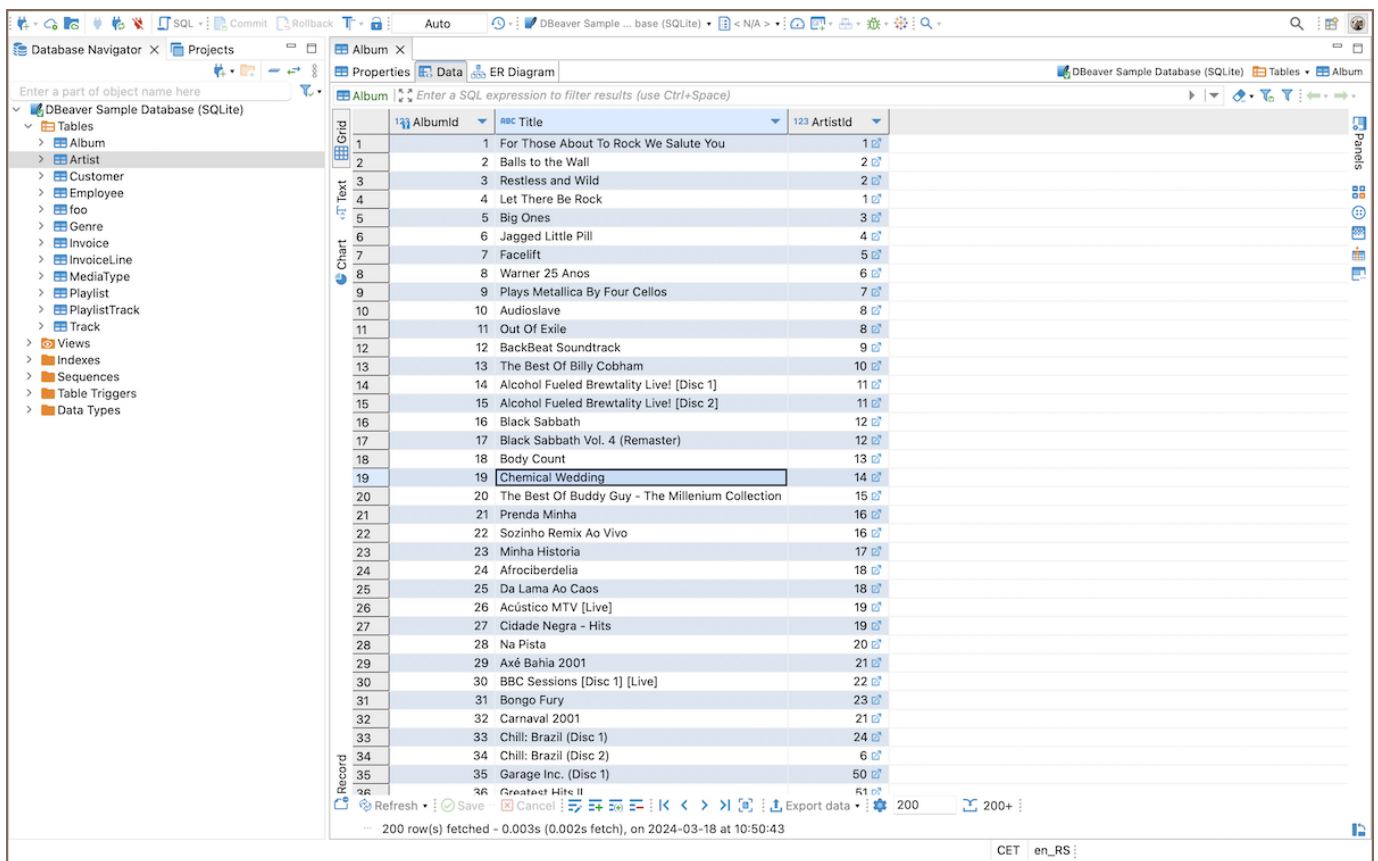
SQL Commit Rollback Auto DBeaver Sample ... base (SQLite) < N/A >

Database Navigator × Projects

Enter a part of object name here

DBeaver Sample Database (SQLite)
Tables
Album
Artist
Customer
Employee
foo
Genre
Invoice
InvoiceLine
MediaType
Playlist
PlaylistTrack
Track
Views
Indexes
Sequences
Table Triggers
Data Types

Album ×

Properties Data ER Diagram

DBeaver Sample Database (SQLite) Tables Album

Album Enter a SQL expression to filter results (use Ctrl+Space)

Grid Text Chart Record

| | AlbumId | Title | ArtistId |
|---|---|---|---|
| 1 | 1 | For Those About To Rock We Salute You | 1 |
| 2 | 2 | Balls to the Wall | 2 |
| 3 | 3 | Restless and Wild | 2 |
| 4 | 4 | Let There Be Rock | 1 |
| 5 | 5 | Big Ones | 3 |
| 6 | 6 | Jagged Little Pill | 4 |
| 7 | 7 | Facelift | 5 |
| 8 | 8 | Warner 25 Anos | 6 |
| 9 | 9 | Plays Metallica By Four Cellos | 7 |
| 10 | 10 | Audioslave | 8 |
| 11 | 11 | Out Of Exile | 8 |
| 12 | 12 | BackBeat Soundtrack | 9 |
| 13 | 13 | The Best Of Billy Cobham | 10 |
| 14 | 14 | Alcohol Fueled Brewtality Live! [Disc 1] | 11 |
| 15 | 15 | Alcohol Fueled Brewtality Live! [Disc 2] | 11 |
| 16 | 16 | Black Sabbath | 12 |
| 17 | 17 | Black Sabbath Vol. 4 (Remaster) | 12 |
| 18 | 18 | Body Count | 13 |
| 19 | 19 | Chemical Wedding | 14 |
| 20 | 20 | The Best Of Buddy Guy - The Millenium Collection | 15 |
| 21 | 21 | Prenda Minha | 16 |
| 22 | 22 | Sozinho Remix Ao Vivo | 16 |
| 23 | 23 | Minha Historia | 17 |
| 24 | 24 | Afrociberdelia | 18 |
| 25 | 25 | Da Lama Ao Caos | 18 |
| 26 | 26 | Acústico MTV [Live] | 19 |
| 27 | 27 | Cidade Negra - Hits | 19 |
| 28 | 28 | Na Pista | 20 |
| 29 | 29 | Axé Bahia 2001 | 21 |
| 30 | 30 | BBC Sessions [Disc 1] [Live] | 22 |
| 31 | 31 | Bongo Fury | 23 |
| 32 | 32 | Carnaval 2001 | 21 |
| 33 | 33 | Chill: Brazil (Disc 1) | 24 |
| 34 | 34 | Chill: Brazil (Disc 2) | 6 |
| 35 | 35 | Garage Inc. (Disc 1) | 50 |
| 36 | 36 | Greatest Hits II | 51 |

Panels

Refresh Save Cancel Export data 200 200+

200 row(s) fetched - 0.003s (0.002s fetch), on 2024-03-18 at 10:50:43

CET en_RS